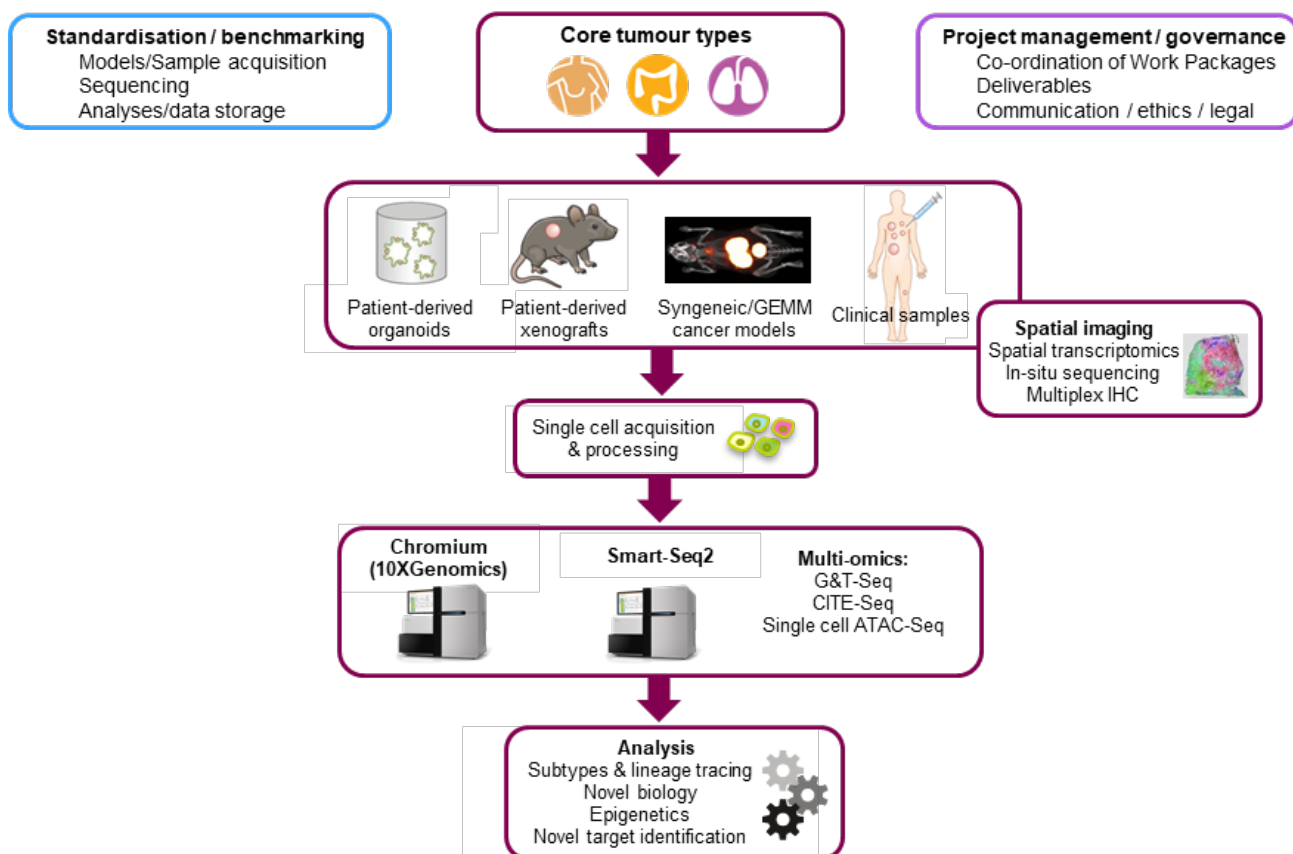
Standardisation / benchmarking
Models/Sample acquisition
Sequencing
Analyses/data storage

Core tumour types

Project management / governance
Co-ordination of Work Packages
Deliverables
Communication / ethics / legal

Patient-derived organoids

Patient-derived xenografts

Syngeneic/GEMM cancer models

Clinical samples

Spatial imaging
Spatial transcriptomics
In-situ sequencing
Multiplex IHC

Single cell acquisition & processing

Chromium (10XGenomics)

Smart-Seq2

Multi-omics:
G&T-Seq
CITE-Seq
Single cell ATAC-Seq

Analysis
Subtypes & lineage tracing
Novel biology
Epigenetics
Novel target identification